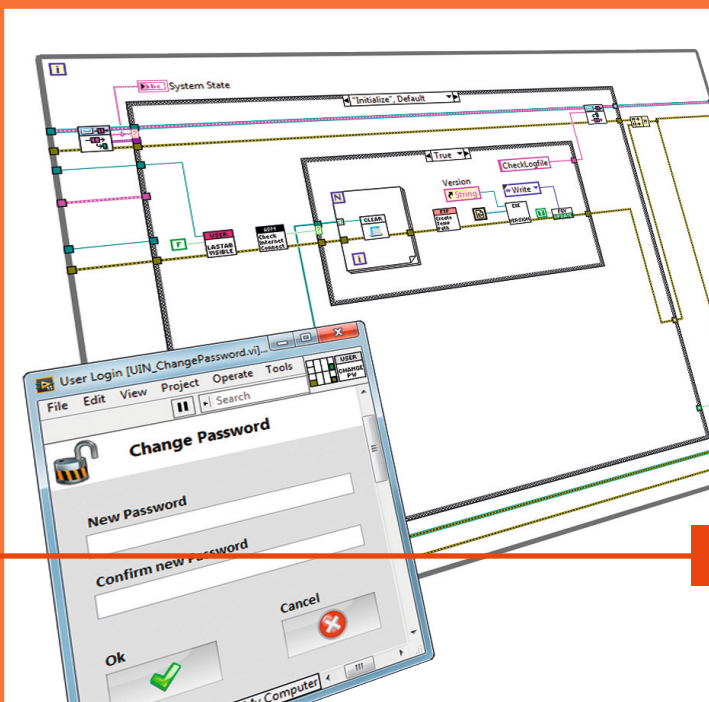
i

abc System State

"Initialize", Default

True

CheckLogfile

Version

String

Write

N

CLEAR

i

F

USER LASTAB VISIBLE

ADM Check Internet Connect

Create Home Path

DB VERSION

User Login [UIN_ChangePassword.vi]

USER CHANGE PW

File Edit View Project Operate Tools

Search

Change Password

New Password

Confirm new Password

Cancel

Ok

My Computer